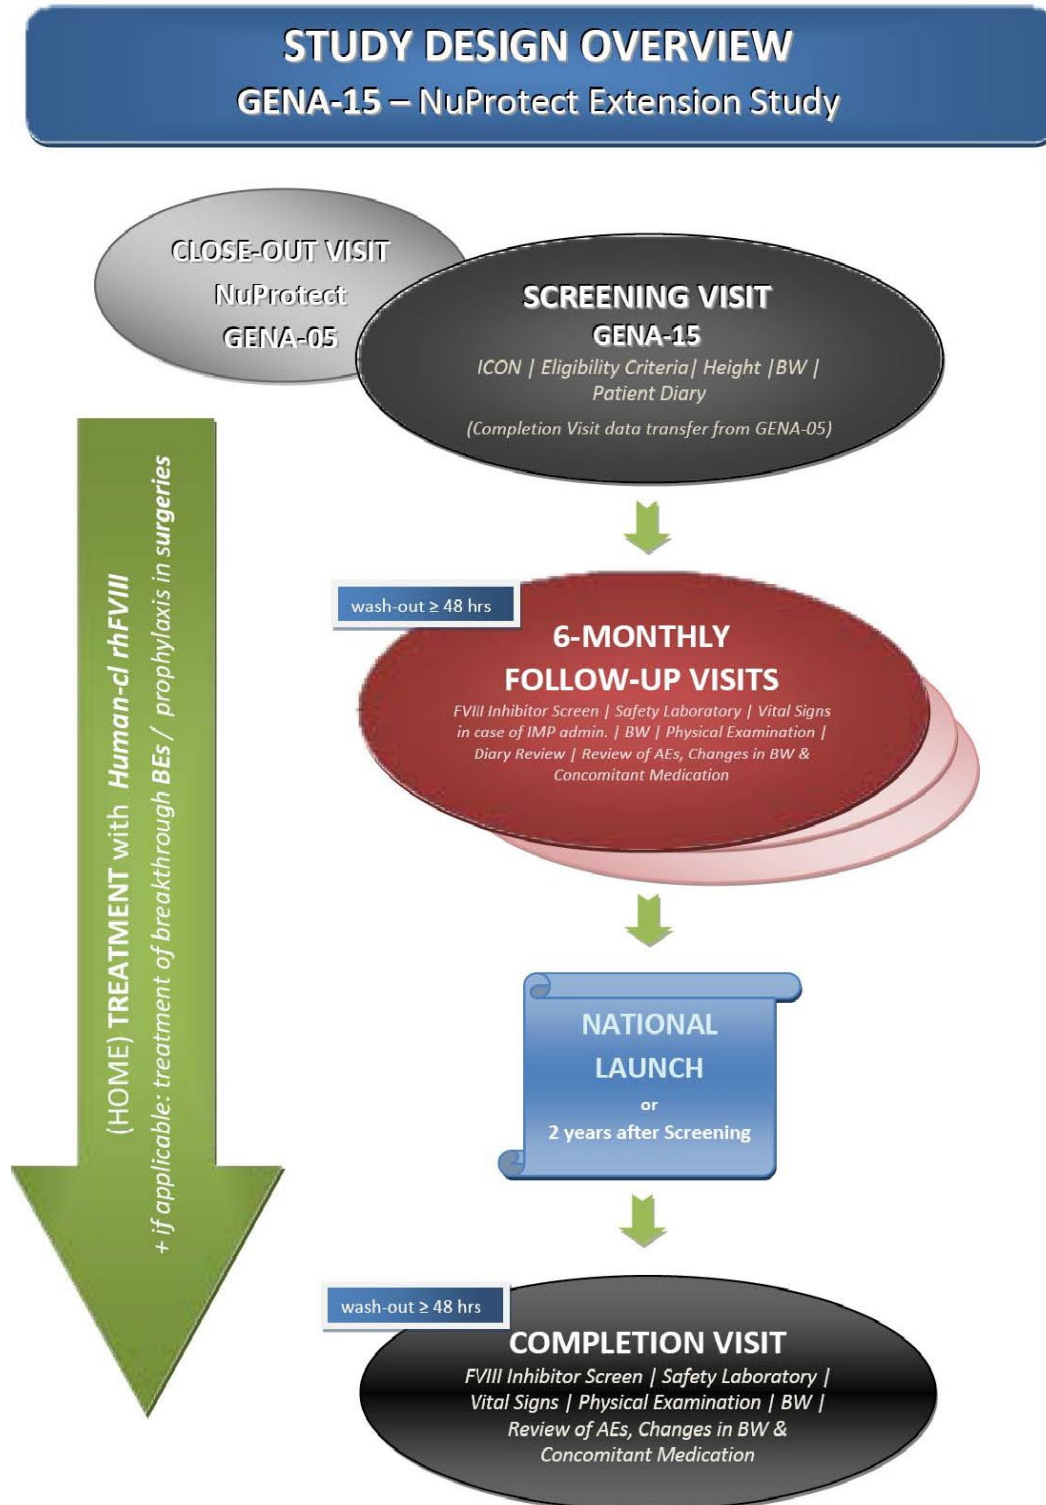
STUDY DESIGN OVERVIEW
GENA-15 – NuProtect Extension Study

CLOSE-OUT VISIT
NuProtect
GENA-05

SCREENING VISIT
GENA-15
ICON | Eligibility Criteria| Height |BW | Patient Diary
(Completion Visit data transfer from GENA-05)

(HOME) TREATMENT with Human-cl rhFVIII
+ if applicable: treatment of breakthrough BEs / prophylaxis in surgeries

wash-out ≥ 48 hrs

6-MONTHLY
FOLLOW-UP VISITS
FVIII Inhibitor Screen | Safety Laboratory | Vital Signs in case of IMP admin. | BW | Physical Examination | Diary Review | Review of AEs, Changes in BW & Concomitant Medication

NATIONAL
LAUNCH
or
2 years after Screening

wash-out ≥ 48 hrs

COMPLETION VISIT
FVIII Inhibitor Screen | Safety Laboratory | Vital Signs | Physical Examination | BW | Review of AEs, Changes in BW & Concomitant Medication